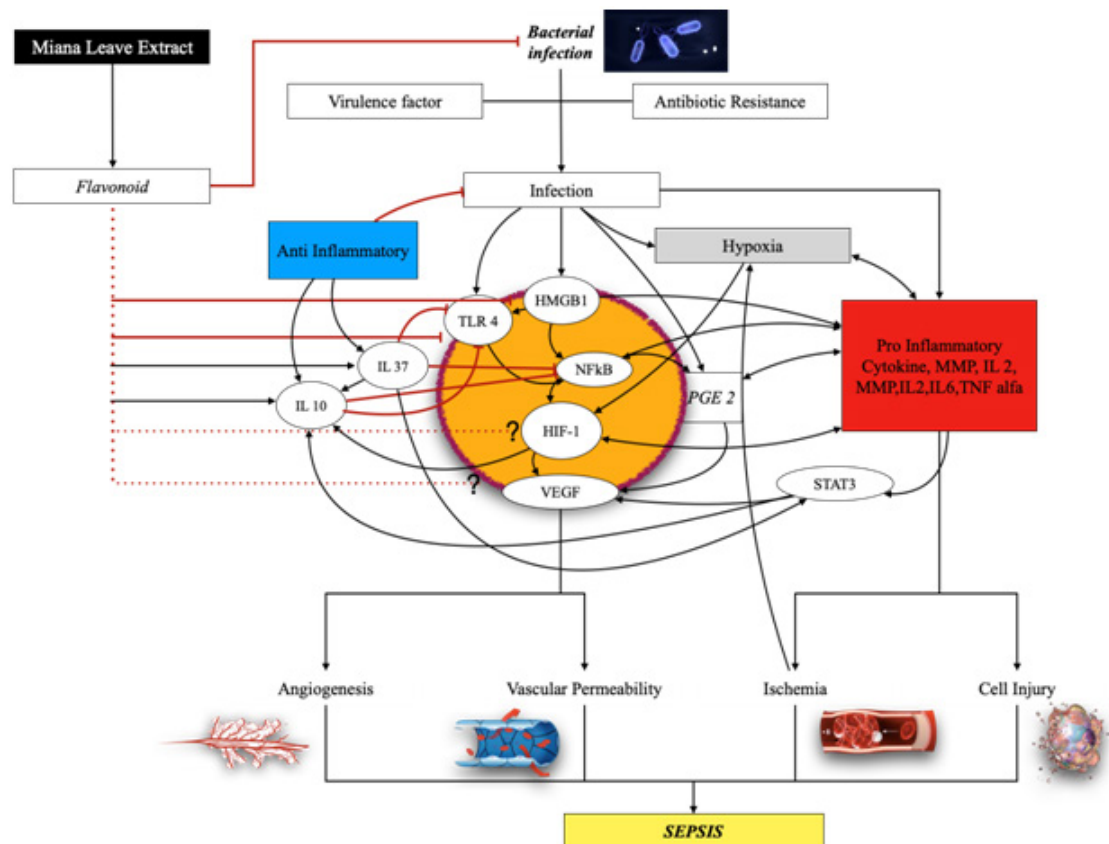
Miana Leave Extract

Bacterial infection

Virulence factor

Antibiotic Resistance

Flavonoid

Infection

Anti Inflammatory

Hypoxia

HMGB1

TLR 4

Pro Inflammatory Cytokine, MMP, IL 2, MMP,IL2,IL6,TNF alfa

IL 37

NFkB

IL 10

PGE 2

HIF-1

?

?

VEGF

STAT3

Angiogenesis

Vascular Permeability

Ischemia

Cell Injury

SEPSIS